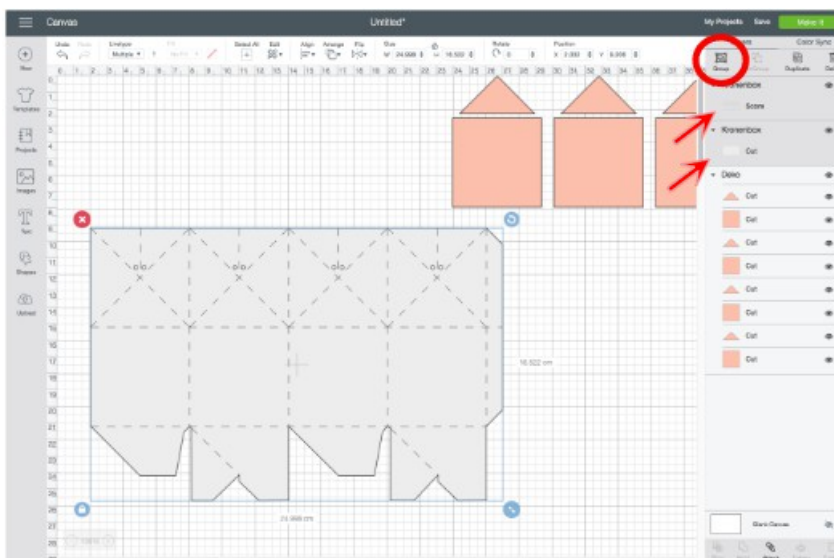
Canvas

Untitled*

My Projects Save Make It

New

Templates

Projects

Images

Text

Shapes

Upload

Undo Redo

Linetype Multiple

Select All Edit

Align Arrange Flip

Size W 24.998 H 16.522

Rotate 0

Position X 2.000 Y 9.008

Group Ungroup Duplicate

Color Sync

Kronenbox

Score

Kronenbox

Cut

Deko

Cut

Cut

Cut

Cut

Cut

Cut

Cut

Cut

16.522 cm

24.998 cm

Blank Canvas

100%